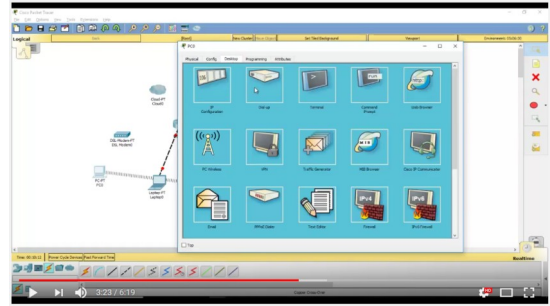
Cisco Packet Tracer

Logical

PC0

Physical Config Desktop Programming Attributes

IP Configuration

Dial-up

Terminal

Command Prompt

Web Browser

PC Wireless

VPN

Traffic Generator

MIB Browser

Cisco IP Communicator

Email

PPPoE Dialer

Text Editor

Firewall

IPv6 Firewall

Top

Cloud-PT Cloud0

DSL Modem-PT DSL Modem0

PC-PT PC0

Laptop-PT Laptop0

Time: 00:00:13

Power Cycle Devices

Fast Forward Time

Realtime

3:23 / 6:19